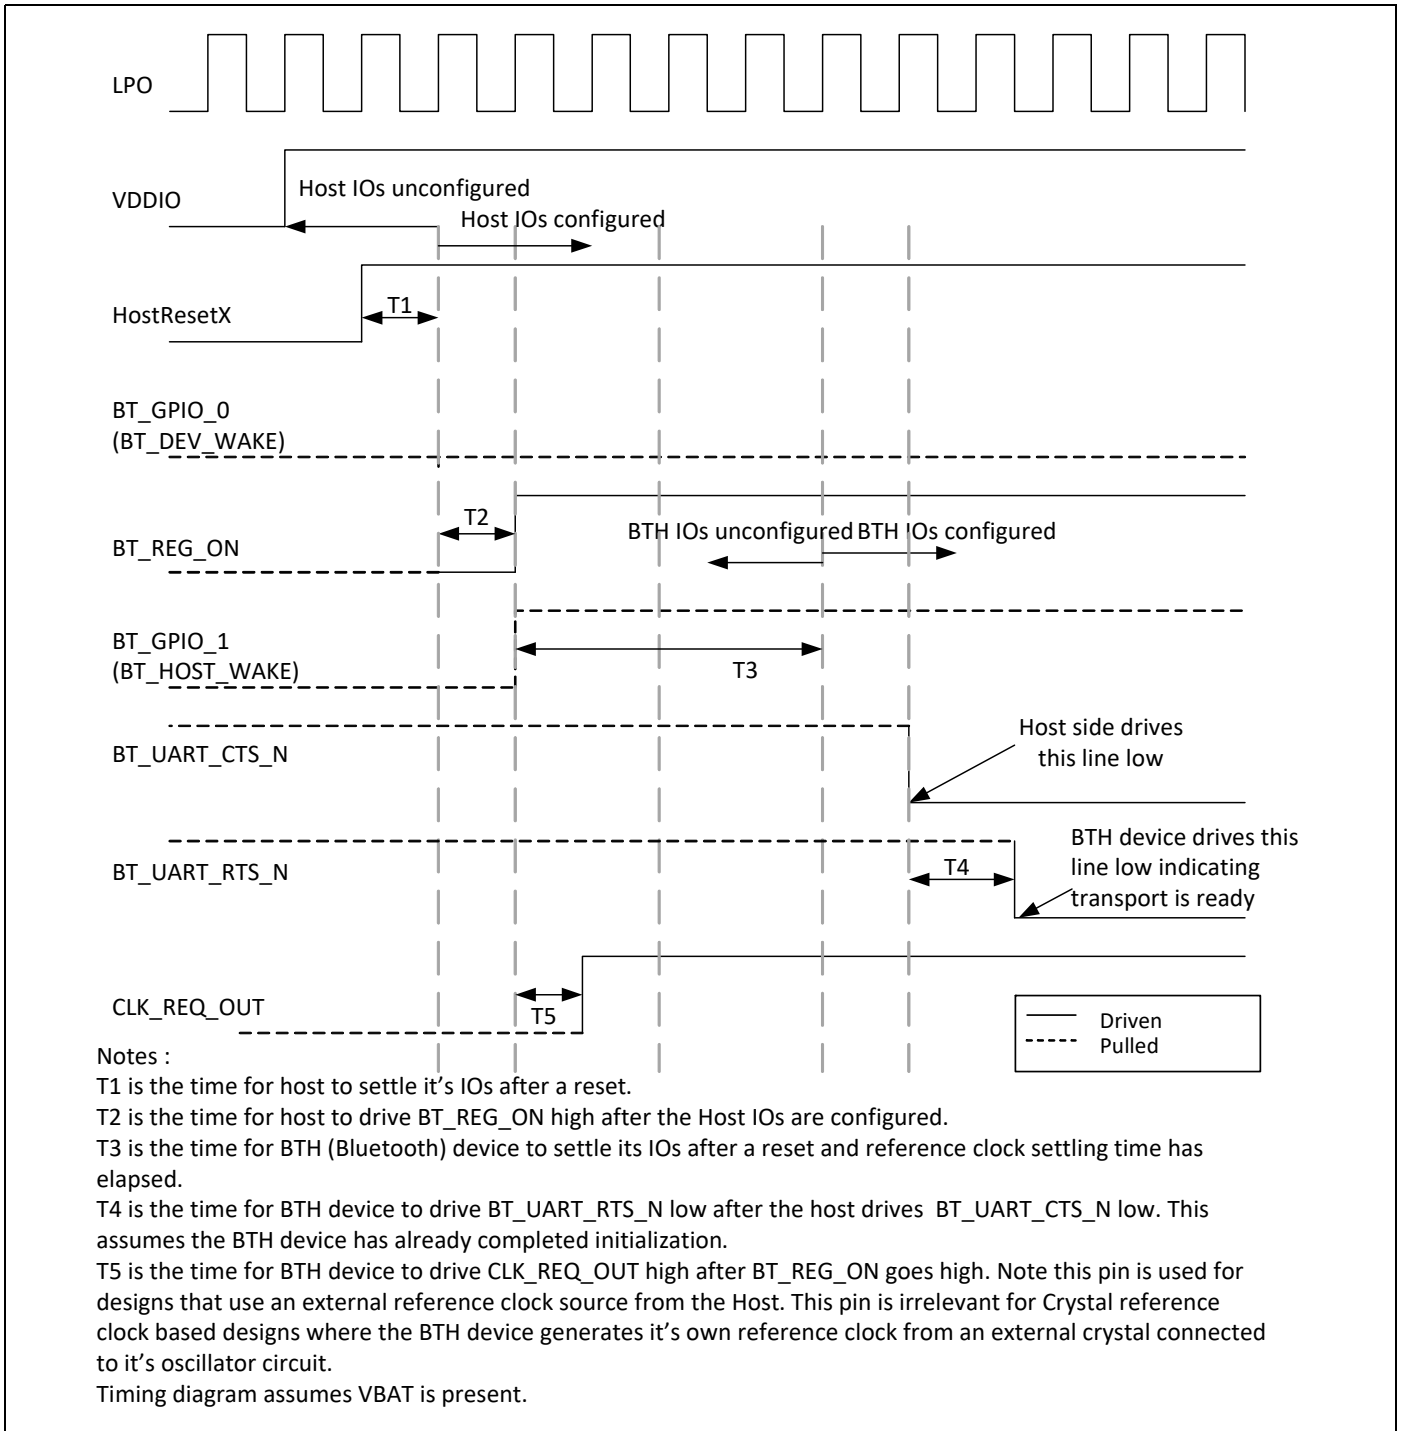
LPO

VDDIO

Host IOs unconfigured

Host IOs configured

HostResetX

T1

BT_GPIO_0
(BT_DEV_WAKE)

T2

BT_REG_ON

BTH IOs unconfigured

BTH IOs configured

BT_GPIO_1
(BT_HOST_WAKE)

T3

BT_UART_CTS_N

Host side drives this line low

BT_UART_RTS_N

T4

BTH device drives this line low indicating transport is ready

CLK_REQ_OUT

T5

Driven
Pulled

Notes :
T1 is the time for host to settle it's IOs after a reset.
T2 is the time for host to drive BT_REG_ON high after the Host IOs are configured.
T3 is the time for BTH (Bluetooth) device to settle its IOs after a reset and reference clock settling time has elapsed.
T4 is the time for BTH device to drive BT_UART_RTS_N low after the host drives BT_UART_CTS_N low. This assumes the BTH device has already completed initialization.
T5 is the time for BTH device to drive CLK_REQ_OUT high after BT_REG_ON goes high. Note this pin is used for designs that use an external reference clock source from the Host. This pin is irrelevant for Crystal reference clock based designs where the BTH device generates it's own reference clock from an external crystal connected to it's oscillator circuit.
Timing diagram assumes VBAT is present.